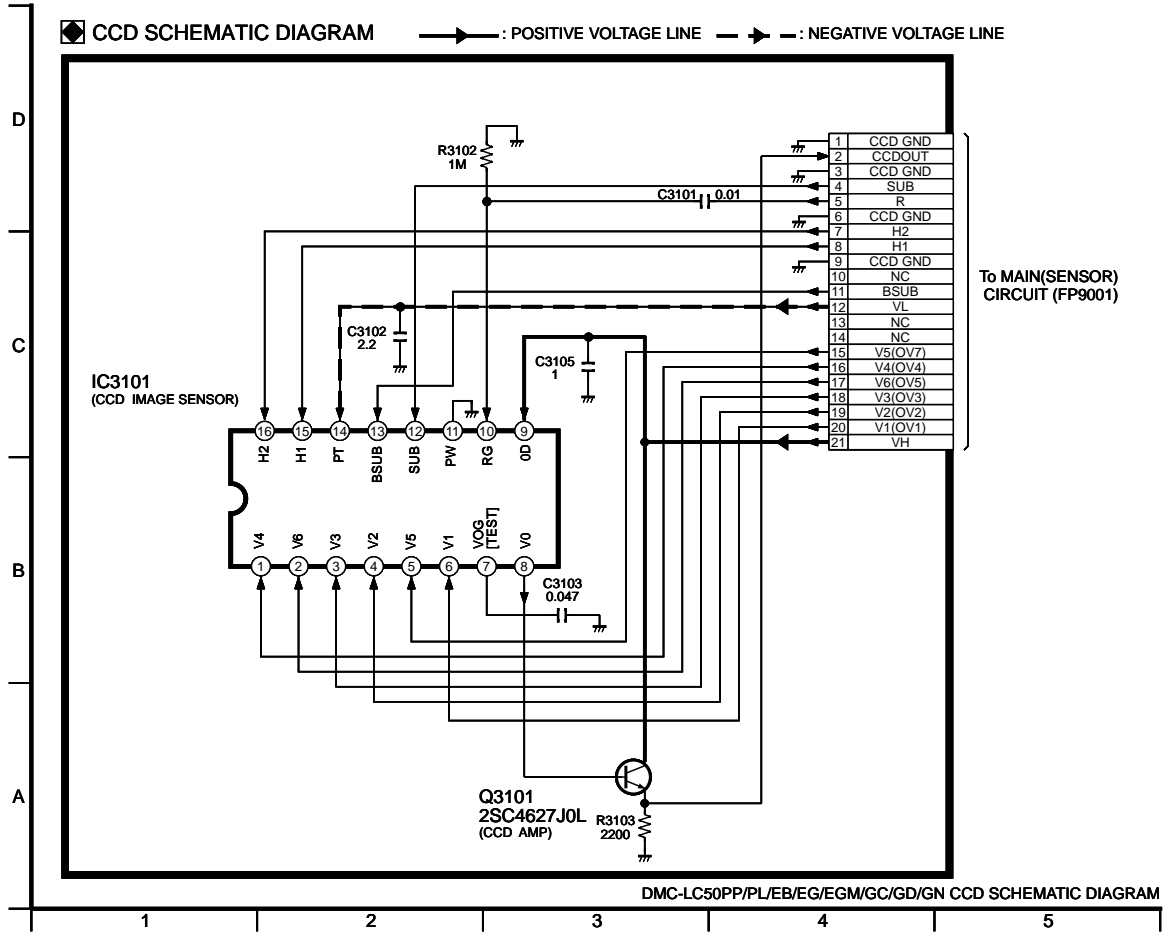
CCD SCHEMATIC DIAGRAM : POSITIVE VOLTAGE LINE : NEGATIVE VOLTAGE LINE

D

C

B

A

R3102
1M

C3101 0.01

C3102
2.2

C3105
1

IC3101
(CCD IMAGE SENSOR)

| 1 | CCD GND |
|---|---|
| 2 | CCDOUT |
| 3 | CCD GND |
| 4 | SUB |
| 5 | R |
| 6 | CCD GND |
| 7 | H2 |
| 8 | H1 |
| 9 | CCD GND |
| 10 | NC |
| 11 | BSUB |
| 12 | VL |
| 13 | NC |
| 14 | NC |
| 15 | V5(OV7) |
| 16 | V4(OV4) |
| 17 | V6(OV5) |
| 18 | V3(OV3) |
| 19 | V2(OV2) |
| 20 | V1(OV1) |
| 21 | VH |

To MAIN(SENSOR) CIRCUIT (FP9001)

16 H2
15 H1
14 PT
13 BSUB
12 SUB
11 PW
10 RG
9 0D

V4 1
V6 2
V3 3
V2 4
V5 5
V1 6
VOG [TEST] 7
V0 8

C3103
0.047

Q3101
2SC4627J0L
(CCD AMP)

R3103
2200

DMC-LC50PP/PL/EB/EG/EGM/GC/GD/GN CCD SCHEMATIC DIAGRAM

1 2 3 4 5